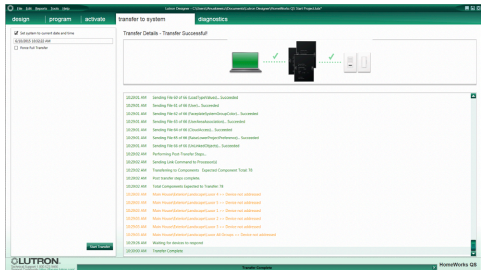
File Edit Reports Tools Help

Lutron Designer - C:\Users\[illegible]\Documents\Lutron Designer\HomeWorks QS Start Project.hwqs

design | program | activate | transfer to system | diagnostics

Set system to current date and time
6/3/2013 10:52:22 AM
Force Full Transfer

Transfer Details - Transfer Successful

10:29:55 AM Sending File 61 of 66 (LoadTypeValues)... Succeeded
10:29:55 AM Sending File 62 of 66 (Lines)... Succeeded
10:29:56 AM Sending File 63 of 66 (TemplateSystemGroupColor)... Succeeded
10:29:56 AM Sending File 64 of 66 (DeviceAssociation)... Succeeded
10:29:56 AM Sending File 65 of 66 (ClosedLoops)... Succeeded
10:29:56 AM Sending File 66 of 66 (DataLoggerProjectPreferences)... Succeeded
10:29:56 AM Sending File 67 of 66 (UnlinkedObjects)... Succeeded
10:29:56 AM Performing Post-Transfer Steps...
10:29:56 AM Sending Link Command to Processor(s)
10:29:56 AM Transferring to Components - Expected Component Total: 78
10:29:56 AM Post-transfer steps complete
10:29:56 AM Total Components Appended by Transfer: 78
10:29:56 AM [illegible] --> Device not addressed
10:29:56 AM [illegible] --> Device not addressed
10:29:56 AM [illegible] --> Device not addressed
10:29:56 AM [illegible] --> Device not addressed
10:29:56 AM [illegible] --> Device not addressed
10:29:56 AM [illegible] --> Device not addressed
10:29:56 AM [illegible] --> Device not addressed
10:29:56 AM Waiting for devices to respond
10:29:56 AM Transfer Complete

Start Transfer

LUTRON
Technical Support | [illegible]

Transfer Complete

HomeWorks QS